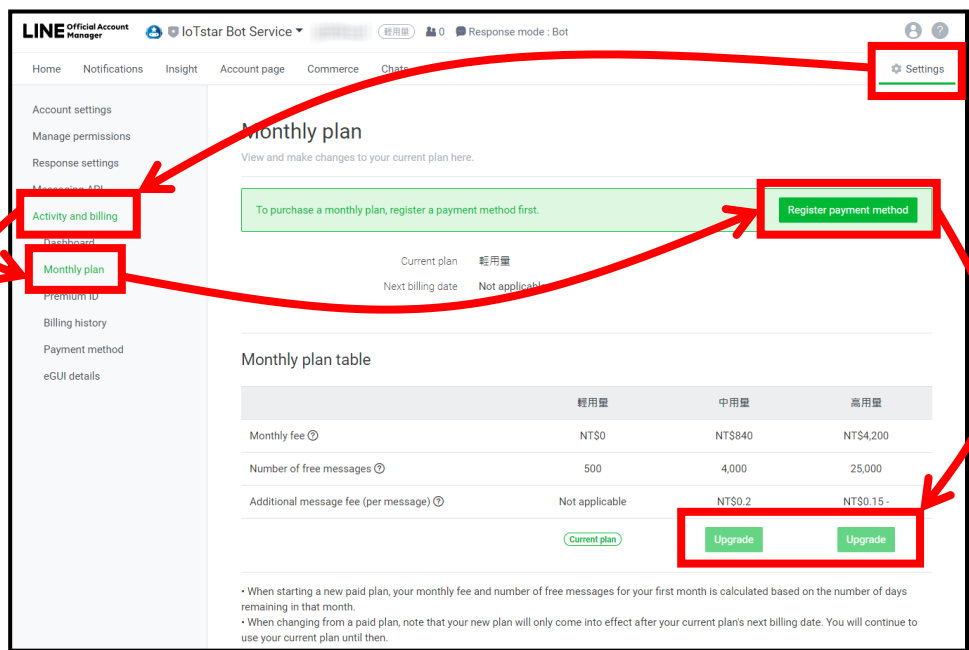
LINE Official Account Manager IoTstar Bot Service 輕用量 0 Response mode : Bot

Home Notifications Insight Account page Commerce Chats Settings

Account settings
Manage permissions
Response settings
Messaging API
Activity and billing
Dashboard
Monthly plan
Premium ID
Billing history
Payment method
eGUI details

Monthly plan
View and make changes to your current plan here.

To purchase a monthly plan, register a payment method first.
Register payment method

Current plan 輕用量
Next billing date Not applicable

Monthly plan table

| | 輕用量 | 中用量 | 高用量 |
|---|---|---|---|
| Monthly fee | NT$0 | NT$840 | NT$4,200 |
| Number of free messages | 500 | 4,000 | 25,000 |
| Additional message fee (per message) | Not applicable | NT$0.2 | NT$0.15 - |
| | Current plan | Upgrade | Upgrade |

• When starting a new paid plan, your monthly fee and number of free messages for your first month is calculated based on the number of days remaining in that month.
• When changing from a paid plan, note that your new plan will only come into effect after your current plan's next billing date. You will continue to use your current plan until then.